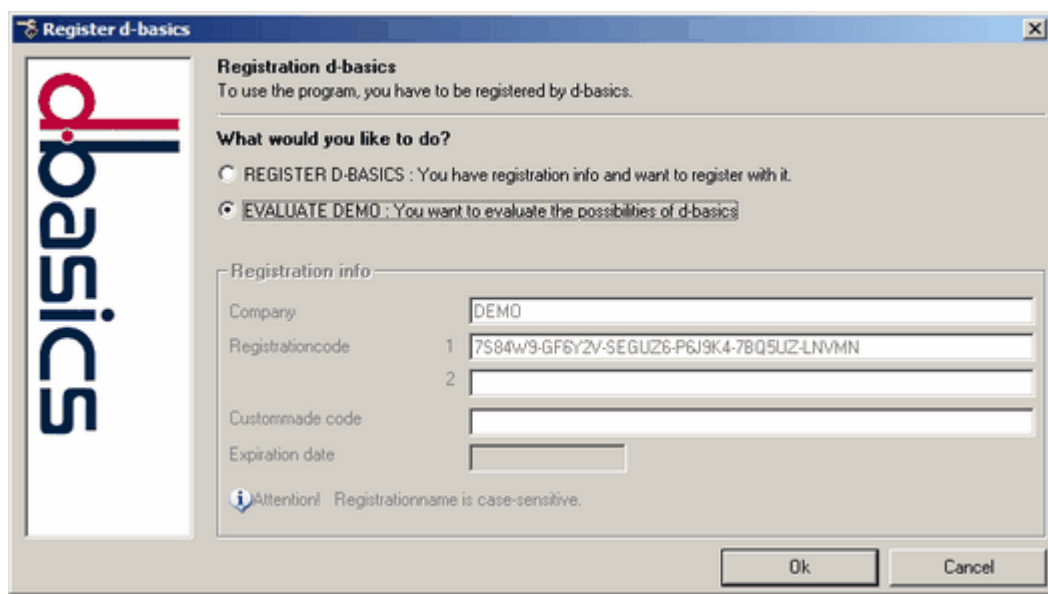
Register d-basics

d-basics

Registration d-basics
To use the program, you have to be registered by d-basics.

What would you like to do?

REGISTER D-BASICS : You have registration info and want to register with it.

EVALUATE DEMO : You want to evaluate the possibilities of d-basics

Registration info

Company DEMO

Registrationcode 1 7S84W9-GF6Y2V-SEGUZ6-P6J9K4-7BQ5UZ-LNVMN

2

Custommade code

Expiration date

Attention! Registrationname is case-sensitive.

Ok

Cancel